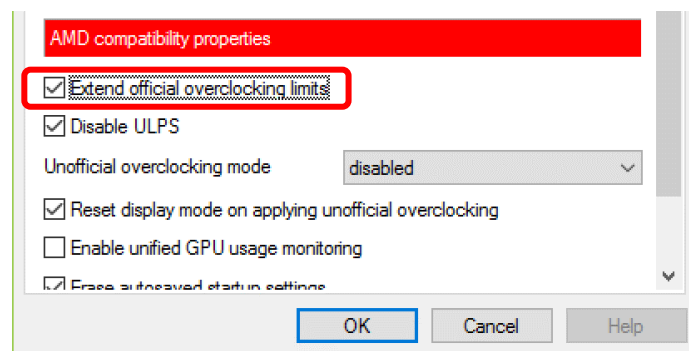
AMD compatibility properties

Extend official overclocking limits

Disable ULPS

Unofficial overclocking mode disabled

Reset display mode on applying unofficial overclocking

Enable unified GPU usage monitoring

Erase autosaved startup settings

OK Cancel Help